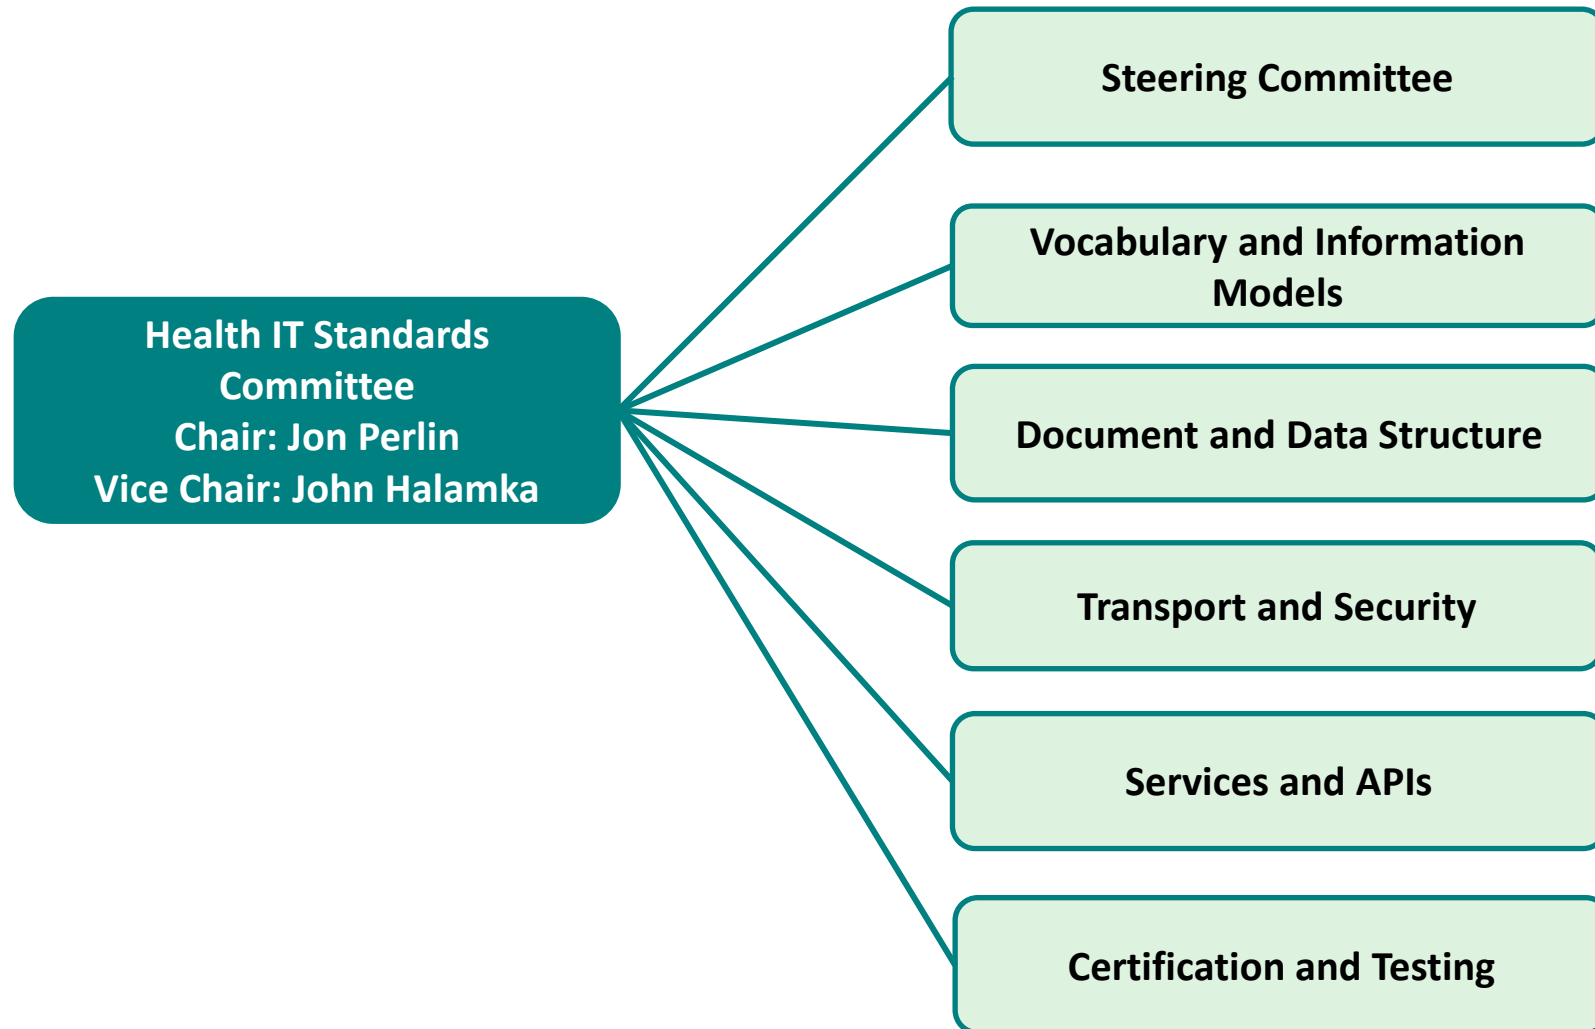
Health IT Standards Committee
Chair: Jon Perlin
Vice Chair: John Halamka

Steering Committee

Vocabulary and Information Models

Document and Data Structure

Transport and Security

Services and APIs

Certification and Testing